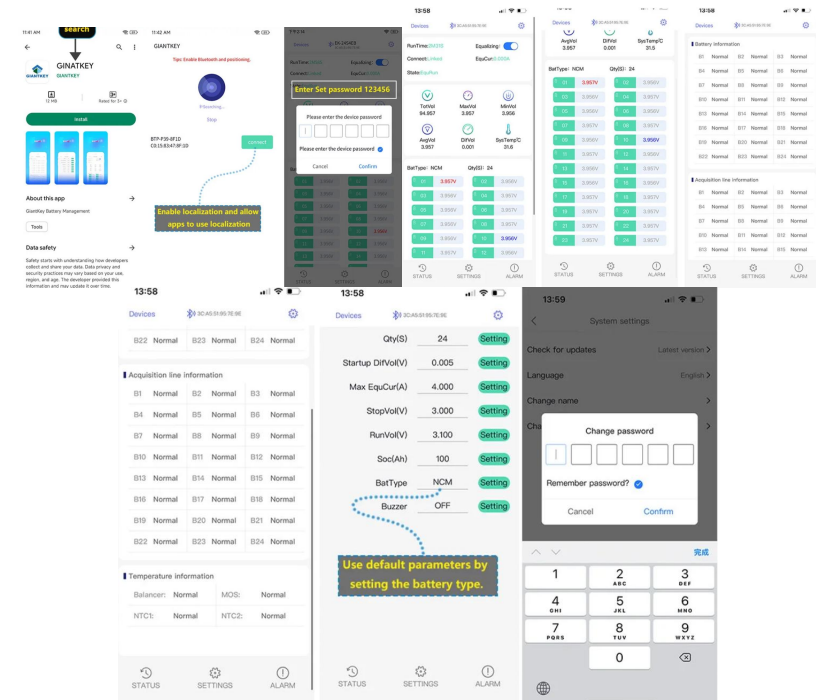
11:41 AM

search

GIANTKEY
GIANTKEY

12 MB
Rated for 3+

Install

About this app
GiantKey Battery Management
Tools

Data safety
Safety starts with understanding how developers collect and share your data. Data privacy and security practices may vary based on your use, region, and age. The developer provided this information and may update it over time.

11:42 AM
GIANTKEY
Tips: Enable Bluetooth and positioning.
Prosessing...
Stop
BTP-F35-0F1D
C0:15:83:47:0F:1D
connect

Enable localization and allow apps to use localization

Enter Set password 123456
Please enter the device password
Please enter the device password
Cancel
Confirm

13:58
Devices
RunTime:
Equalizing:
Connect:
EquCur:
State:
TotVol 94.957
MaxVol 3.957
MinVol 3.956
AvgVol 3.957
DifVol 0.001
SysTemp℃ 31.6
BatType: NCM
Qty(S): 24
STATUS SETTINGS ALARM

Devices
AvgVol 3.957
DifVol 0.001
SysTemp℃ 31.5
BatType: NCM
Qty(S): 24
STATUS SETTINGS ALARM

13:58
Devices
Battery information
B1 Normal B2 Normal B3 Normal
B4 Normal B5 Normal B6 Normal
B7 Normal B8 Normal B9 Normal
B10 Normal B11 Normal B12 Normal
B13 Normal B14 Normal B15 Normal
B16 Normal B17 Normal B18 Normal
B19 Normal B20 Normal B21 Normal
B22 Normal B23 Normal B24 Normal
Acquisition line information
B1 Normal B2 Normal B3 Normal
B4 Normal B5 Normal B6 Normal
B7 Normal B8 Normal B9 Normal
B10 Normal B11 Normal B12 Normal
B13 Normal B14 Normal B15 Normal
STATUS SETTINGS ALARM

13:58
Devices 3C:A5:51:95:7E:9E
B22 Normal B23 Normal B24 Normal
Acquisition line information
B1 Normal B2 Normal B3 Normal
B4 Normal B5 Normal B6 Normal
B7 Normal B8 Normal B9 Normal
B10 Normal B11 Normal B12 Normal
B13 Normal B14 Normal B15 Normal
B16 Normal B17 Normal B18 Normal
B19 Normal B20 Normal B21 Normal
B22 Normal B23 Normal B24 Normal
Temperature information
Balancer: Normal MOS: Normal
NTC1: Normal NTC2: Normal
STATUS SETTINGS ALARM

13:58
Devices 3C:A5:51:95:7E:9E
Qty(S) 24 Setting
Startup DifVol(V) 0.005 Setting
Max EquCur(A) 4.000 Setting
StopVol(V) 3.000 Setting
RunVol(V) 3.100 Setting
Soc(Ah) 100 Setting
BatType NCM Setting
Buzzer OFF Setting
Use default parameters by setting the battery type.
STATUS SETTINGS ALARM

13:59
System settings
Check for updates Latest version
Language English
Change name
Change password
Remember password?
Cancel Confirm
完成
1
2 ABC
3 DEF
4 GHI
5 JKL
6 MNO
7 PQRS
8 TUV
9 WXYZ
0